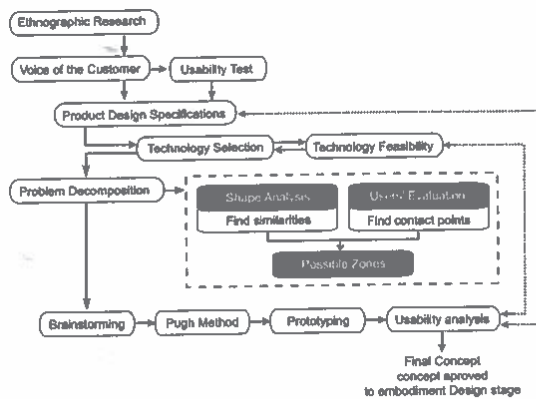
Ethnographic Research

Voice of the Customer

Usability Test

Product Design Specifications

Technology Selection

Technology Feasibility

Problem Decomposition

Shape Analysis

Find similarities

Users' Evaluation

Find contact points

Possible Zones

Brainstorming

Pugh Method

Prototyping

Usability analysis

Final Concept concept aproved to embodiment Design stage